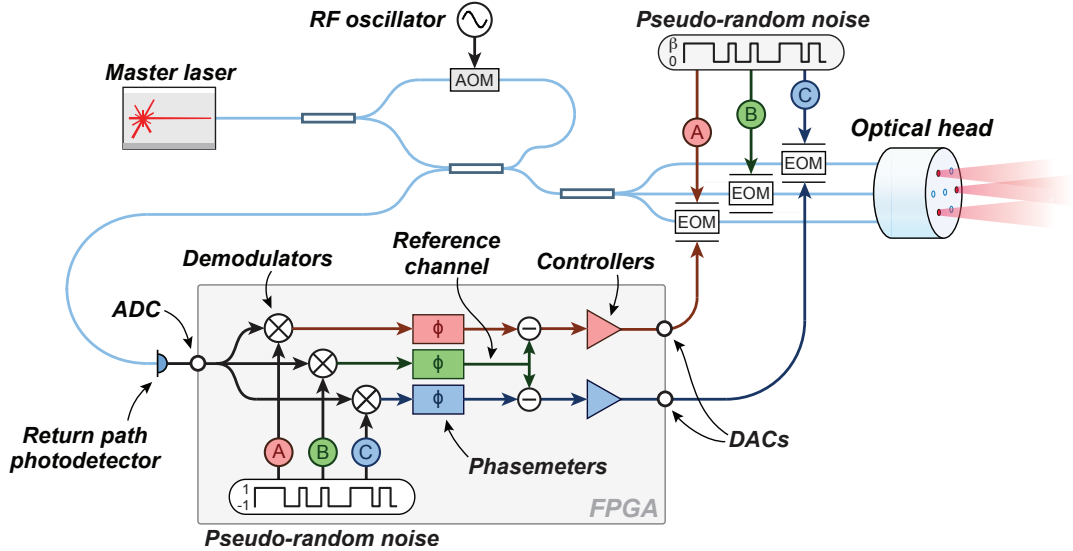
RF oscillator

Pseudo-random noise

β
0

Master laser

AOM

A

B

C

Optical head

EOM

EOM

EOM

Reference channel

Demodulators

Controllers

ADC

ϕ

ϕ

ϕ

Return path photodetector

A

B

C

Phasemeters

DACs

1
-1

FPGA

Pseudo-random noise